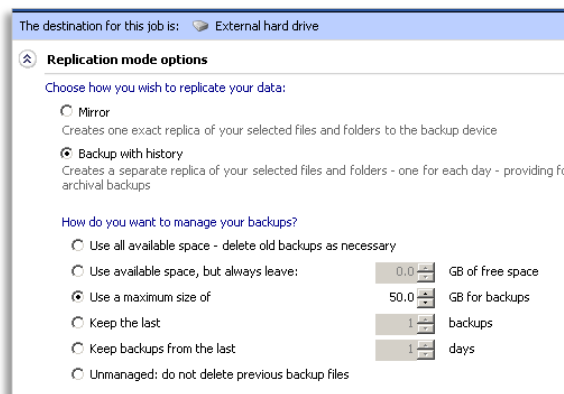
The destination for this job is: External hard drive

Replication mode options

Choose how you wish to replicate your data:

Mirror

Creates one exact replica of your selected files and folders to the backup device

Backup with history

Creates a separate replica of your selected files and folders - one for each day - providing fo archival backups

How do you want to manage your backups?

Use all available space - delete old backups as necessary

Use available space, but always leave: 0.0 GB of free space

Use a maximum size of 50.0 GB for backups

Keep the last 1 backups

Keep backups from the last 1 days

Unmanaged: do not delete previous backup files